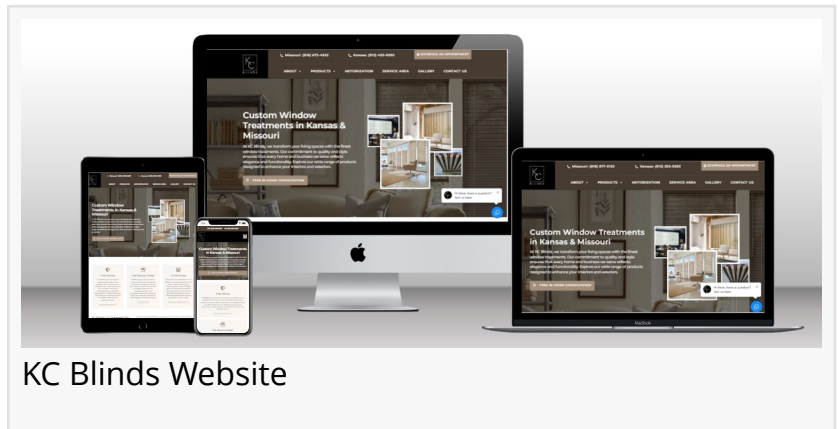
Missouri: (816) 875-4332
Kansas: (913) 420-4566
SCHEDULE AN APPOINTMENT
KC BLINDS
ABOUT
PRODUCTS
MOTORIZATION
SERVICE AREA
GALLERY
CONTACT US

Custom Window Treatments in Kansas & Missouri

FREE IN-HOME CONSULTATION

Hi there, have a question? Text us here.

Custom Window Treatments in Kansas & Missouri

FREE IN-HOME CONSULTATION

Hi there, have a question? Text us here.

MacBook

KC Blinds Website